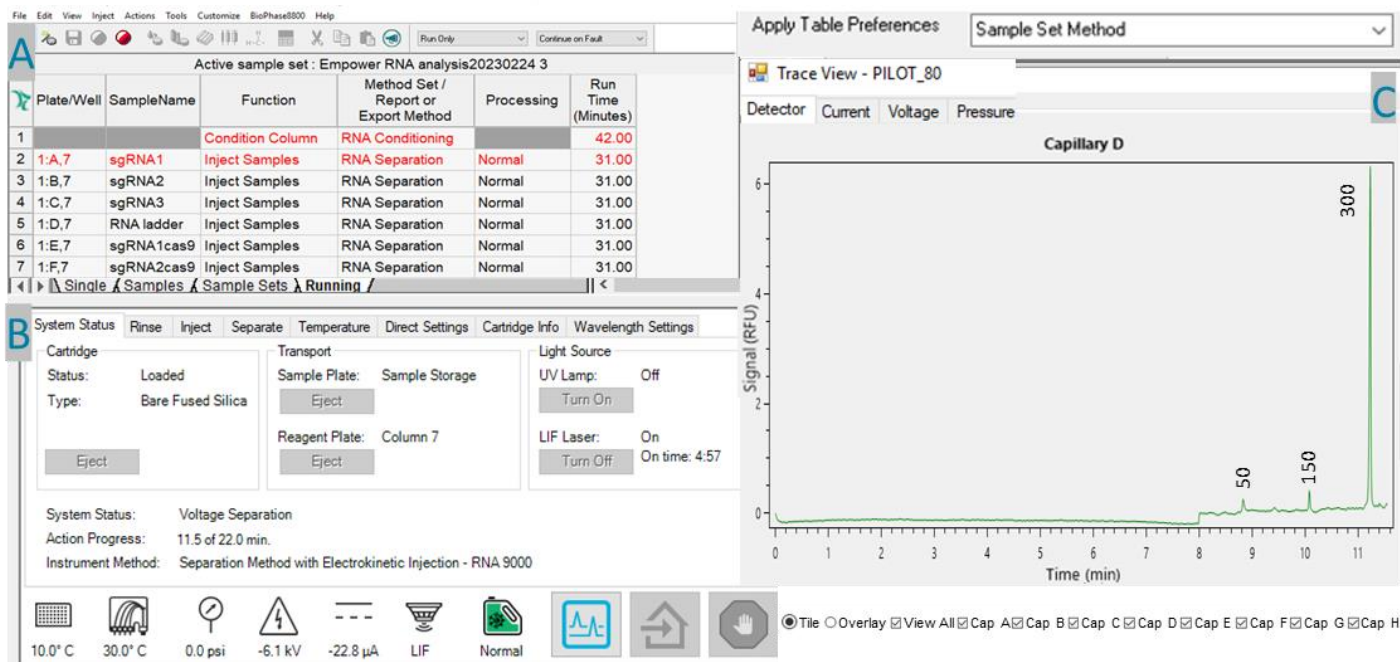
File Edit View Inject Actions Tools Customize BioPhase8800 Help

Run Only

Continue on Fault

A

Active sample set : Empower RNA analysis20230224 3

| | Plate/Well | SampleName | Function | Method Set / Report or Export Method | Processing | Run Time (Minutes) |
|---|---|---|---|---|---|---|
| 1 | | | Condition Column | RNA Conditioning | | 42.00 |
| 2 | 1:A,7 | sgRNA1 | Inject Samples | RNA Separation | Normal | 31.00 |
| 3 | 1:B,7 | sgRNA2 | Inject Samples | RNA Separation | Normal | 31.00 |
| 4 | 1:C,7 | sgRNA3 | Inject Samples | RNA Separation | Normal | 31.00 |
| 5 | 1:D,7 | RNA ladder | Inject Samples | RNA Separation | Normal | 31.00 |
| 6 | 1:E,7 | sgRNA1cas9 | Inject Samples | RNA Separation | Normal | 31.00 |
| 7 | 1:F,7 | sgRNA2cas9 | Inject Samples | RNA Separation | Normal | 31.00 |

Single Samples Sample Sets Running

B

System Status Rinse Inject Separate Temperature Direct Settings Cartridge Info Wavelength Settings

Cartridge
Status: Loaded
Type: Bare Fused Silica
Eject

Transport
Sample Plate: Sample Storage
Eject
Reagent Plate: Column 7
Eject

Light Source
UV Lamp: Off
Turn On
LIF Laser: On
On time: 4:57
Turn Off

System Status: Voltage Separation
Action Progress: 11.5 of 22.0 min.
Instrument Method: Separation Method with Electrokinetic Injection - RNA 9000

10.0° C 30.0° C 0.0 psi -6.1 kV -22.8 µA LIF Normal

Apply Table Preferences Sample Set Method

Trace View - PILOT_80

C

Detector Current Voltage Pressure

Capillary D

Signal (RFU)

6 4 2 0

300

50

150

0 1 2 3 4 5 6 7 8 9 10 11

Time (min)

Tile Overlay View All Cap A Cap B Cap C Cap D Cap E Cap F Cap G Cap H